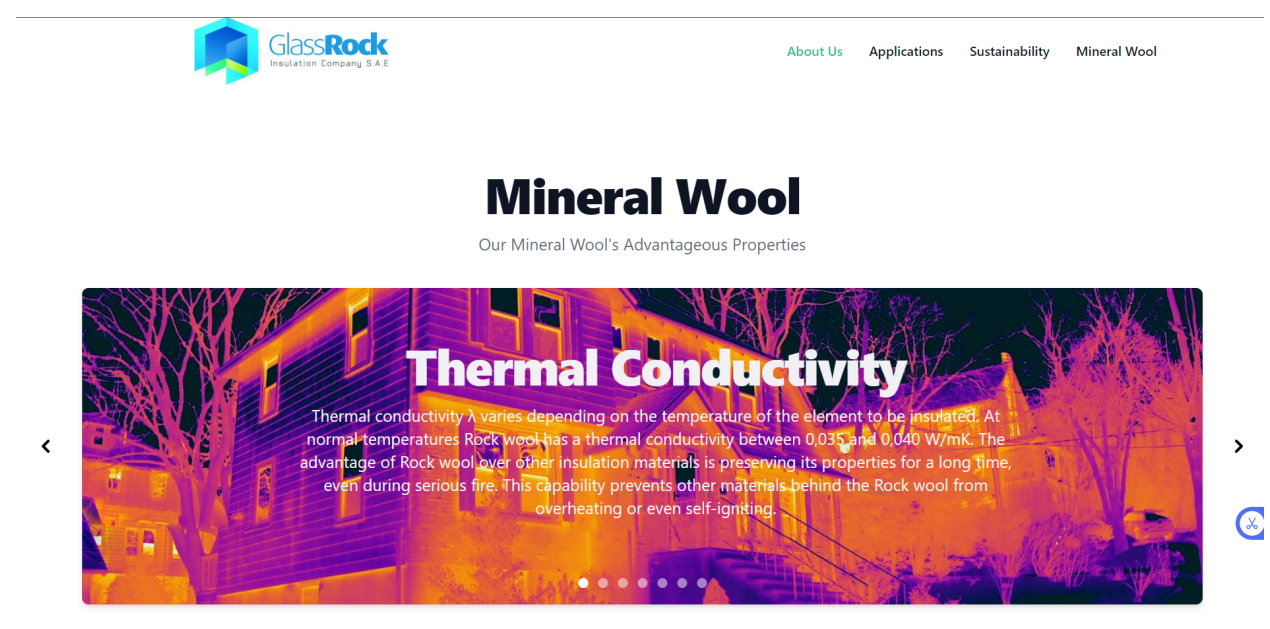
GlassRock
Insulation Company S.A.E

About Us Applications Sustainability Mineral Wool

Mineral Wool

Our Mineral Wool's Advantageous Properties

Thermal Conductivity

Thermal conductivity λ varies depending on the temperature of the element to be insulated. At normal temperatures Rock wool has a thermal conductivity between 0,035 and 0,040 W/mK. The advantage of Rock wool over other insulation materials is preserving its properties for a long time, even during serious fire. This capability prevents other materials behind the Rock wool from overheating or even self-igniting.